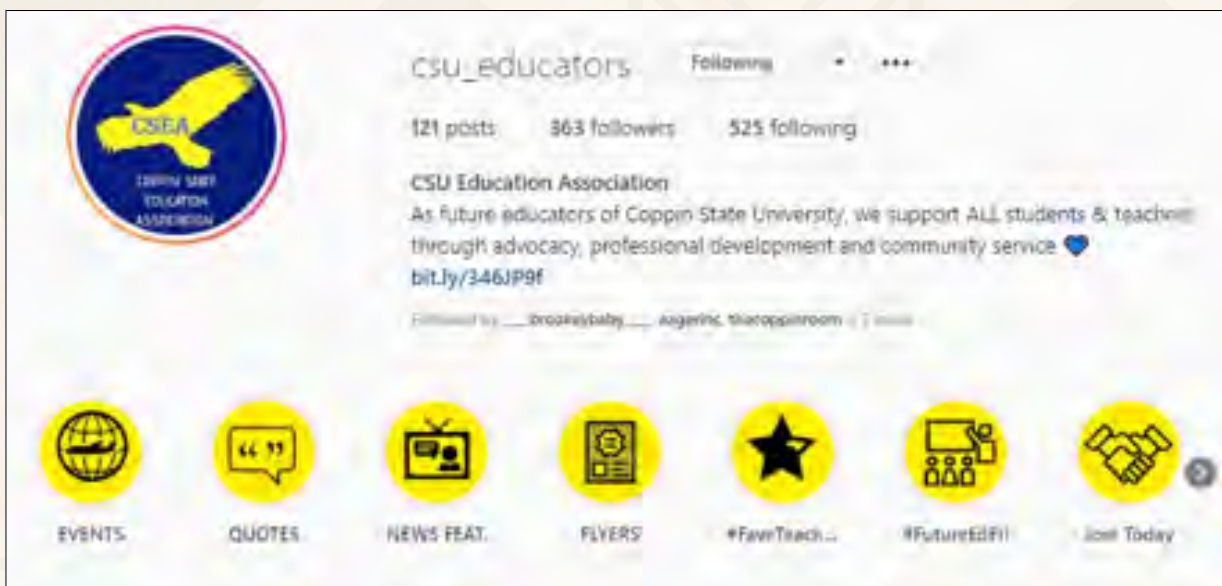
CSEA
COPPIN STATE EDUCATION ASSOCIATION

csu_educators Following

121 posts 363 followers 525 following

CSU Education Association
As future educators of Coppin State University, we support ALL students & teacher through advocacy, professional development and community service 💙
bit.ly/346JP9f

Followed by ___brooklynbaby___, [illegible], thecoppinroom + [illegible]

EVENTS
QUOTES
NEWS FEAT.
FLYERS
#FavTeach...
#FutureEdFri
Join Today